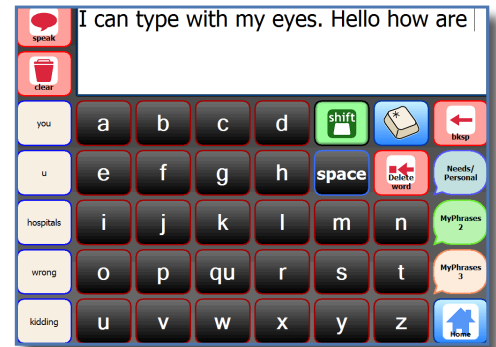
speak

clear

I can type with my eyes. Hello how are

you

a b c d shift bksp

u

e f g h space Delete word Needs/ Personal

hospitals

i j k l m n MyPhrases 2

wrong

o p qu r s t MyPhrases 3

kidding

u v w x y z Home